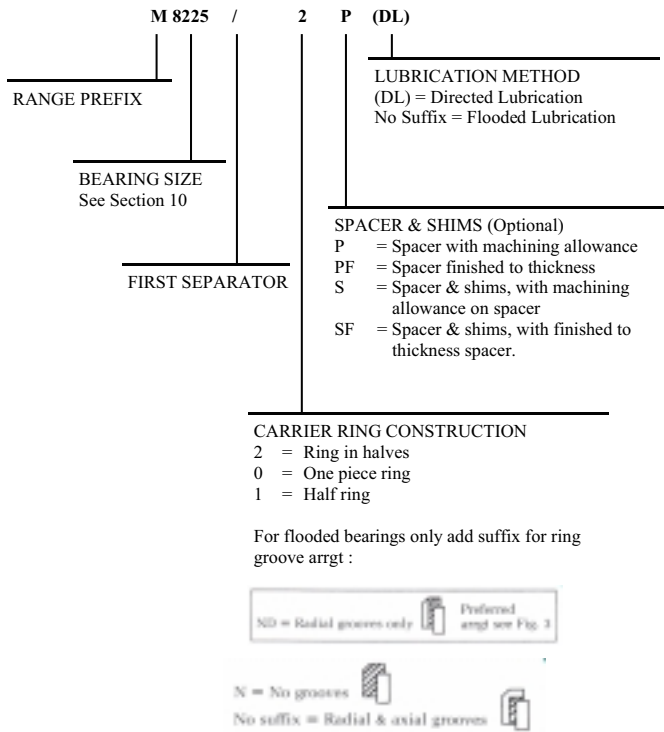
M 8225 / 2 P (DL)

LUBRICATION METHOD
(DL) = Directed Lubrication
No Suffix = Flooded Lubrication

RANGE PREFIX

BEARING SIZE
See Section 10

SPACER & SHIMS (Optional)
P = Spacer with machining allowance
PF = Spacer finished to thickness
S = Spacer & shims, with machining allowance on spacer
SF = Spacer & shims, with finished to thickness spacer.

FIRST SEPARATOR

CARRIER RING CONSTRUCTION
2 = Ring in halves
0 = One piece ring
1 = Half ring

For flooded bearings only add suffix for ring groove arrgt :

ND = Radial grooves only Preferred arrgt see Fig. 3

N = No grooves
No suffix = Radial & axial grooves